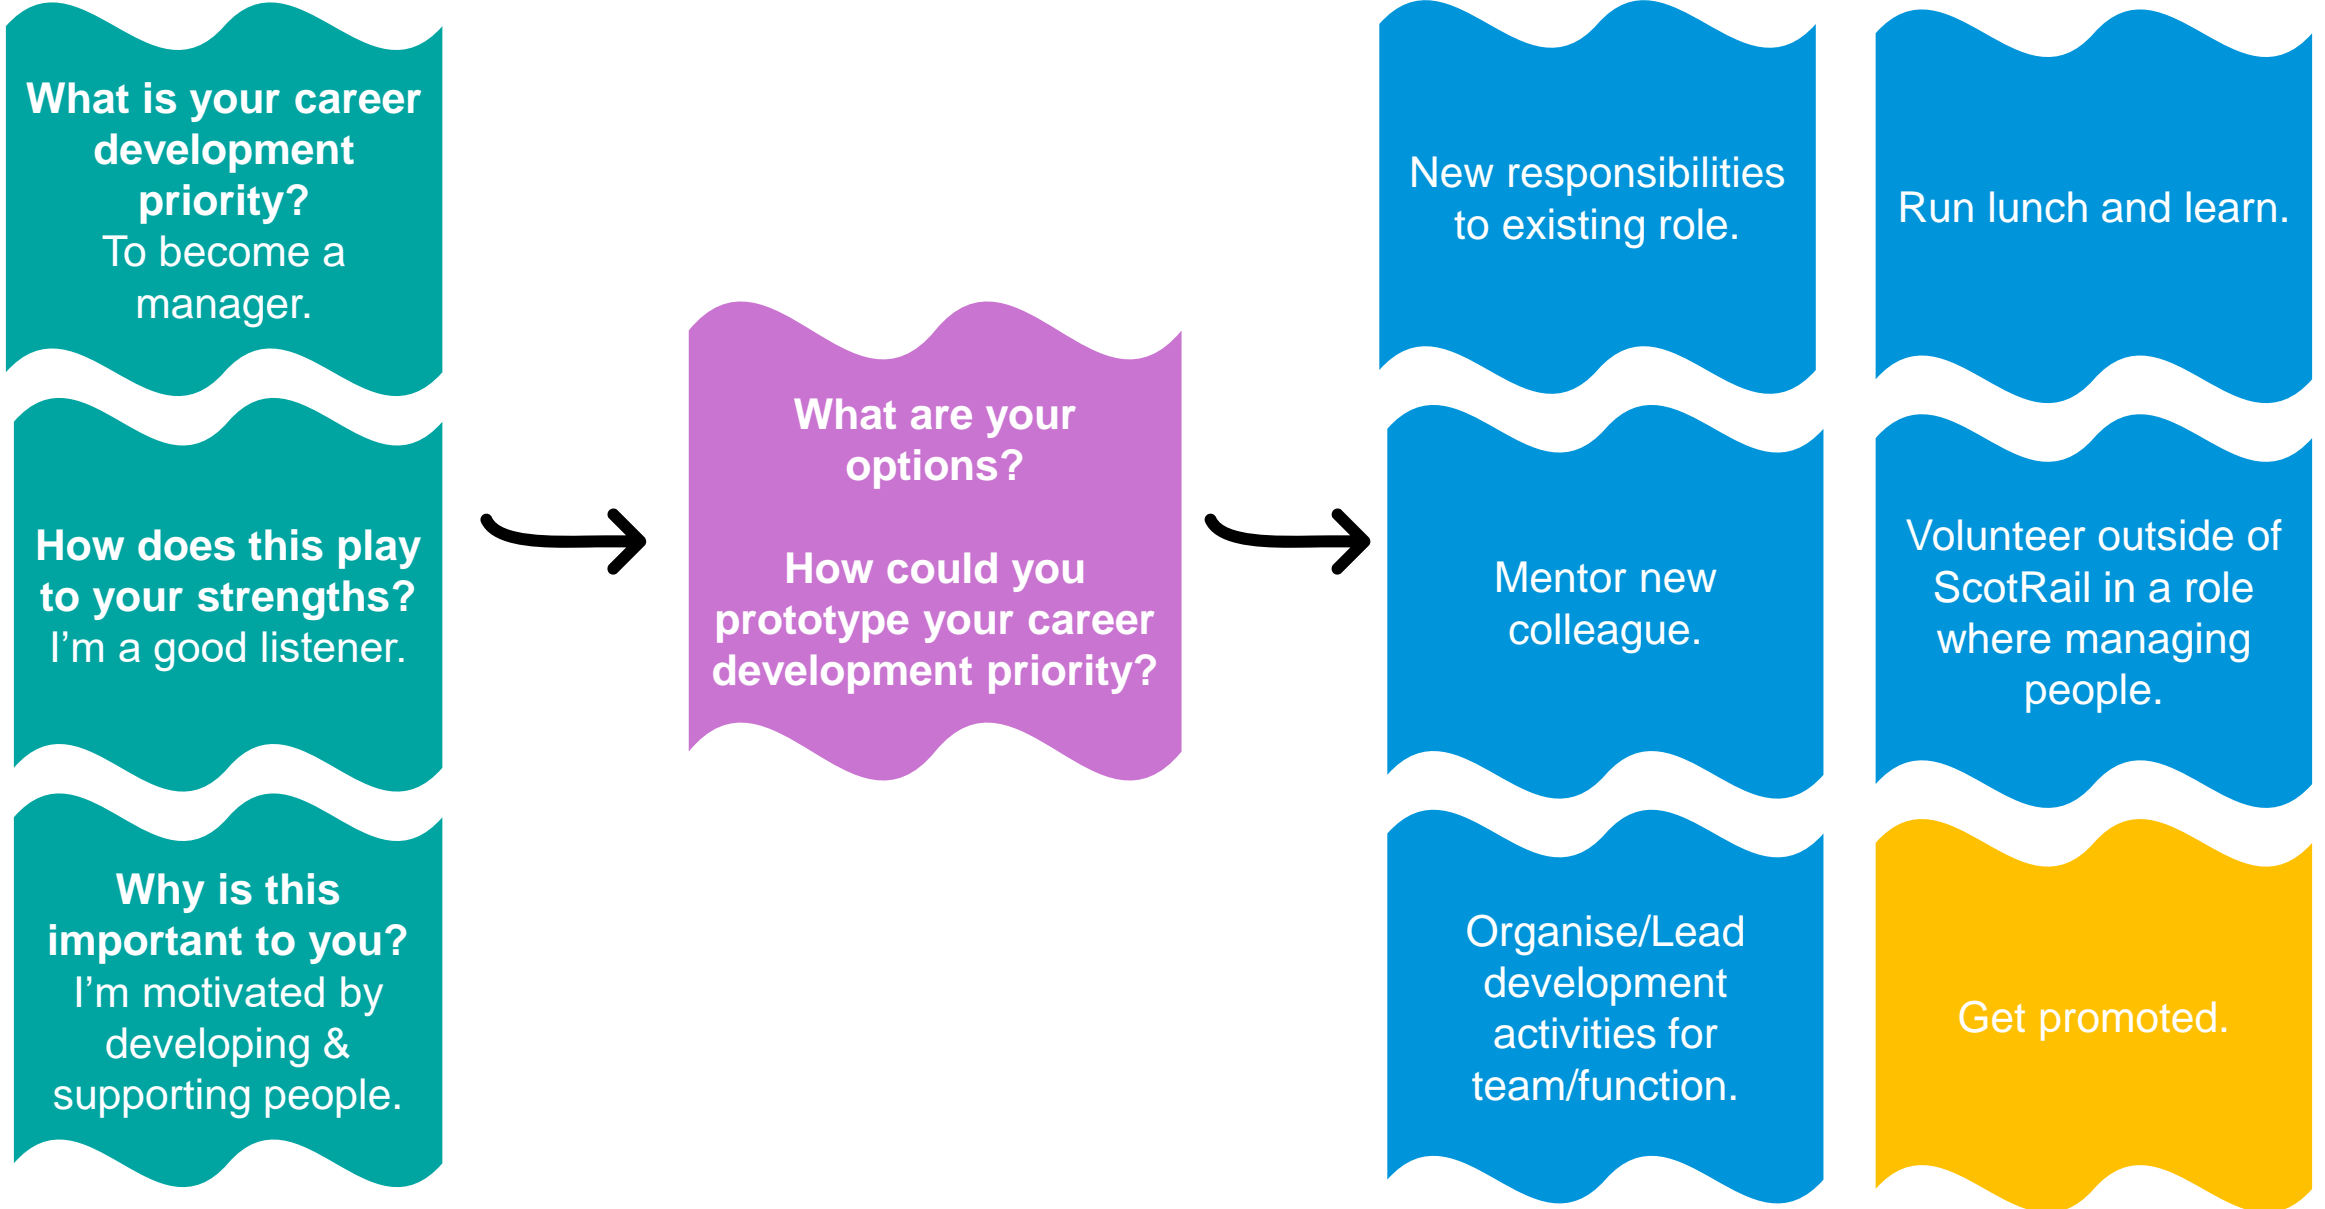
What is your career development priority?
To become a manager.

How does this play to your strengths?
I'm a good listener.

Why is this important to you?
I'm motivated by developing & supporting people.

What are your options?

How could you prototype your career development priority?

New responsibilities to existing role.

Run lunch and learn.

Mentor new colleague.

Volunteer outside of ScotRail in a role where managing people.

Organise/Lead development activities for team/function.

Get promoted.